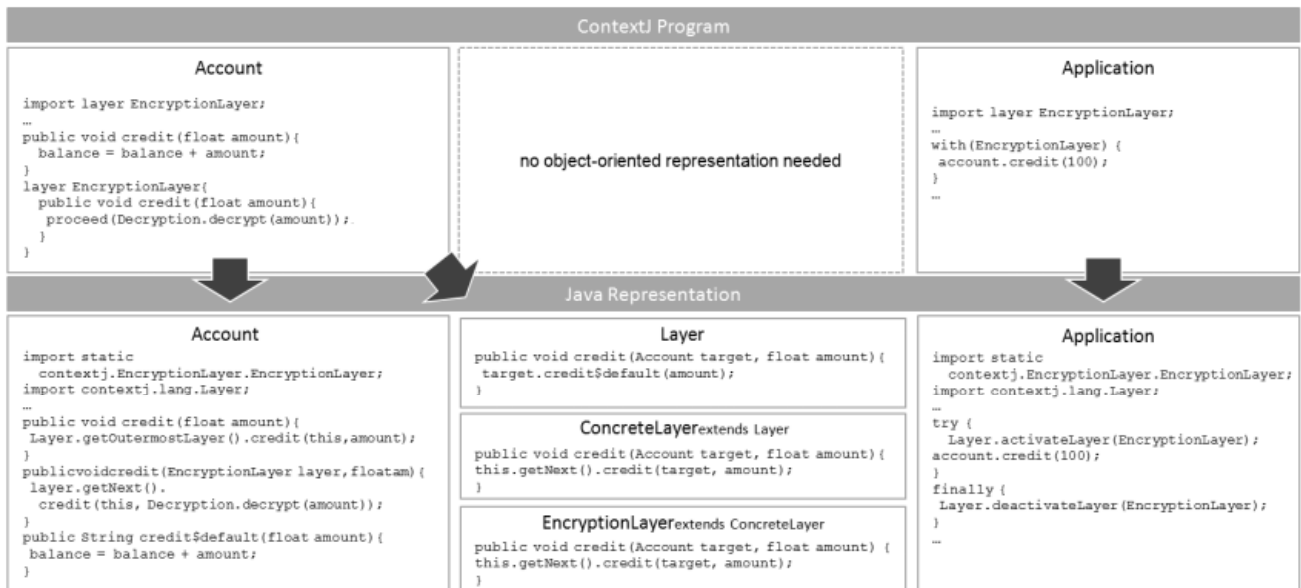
ContextJ Program

Account

import layer EncryptionLayer;
…
public void credit(float amount){
 balance = balance + amount;
}
layer EncryptionLayer{
 public void credit(float amount){
  proceed(Decryption.decrypt(amount));
 }
}

no object-oriented representation needed

Application

import layer EncryptionLayer;
…
with(EncryptionLayer) {
 account.credit(100);
}
…

Java Representation

Account

import static
 contextj.EncryptionLayer.EncryptionLayer;
import contextj.lang.Layer;
…
public void credit(float amount){
 Layer.getOutermostLayer().credit(this,amount);
}
publicvoidcredit(EncryptionLayer layer,floatam){
 layer.getNext().
 credit(this, Decryption.decrypt(amount));
}
public String credit$default(float amount){
 balance = balance + amount;
}

Layer

public void credit(Account target, float amount){
 target.credit$default(amount);
}

ConcreteLayerextends Layer

public void credit(Account target, float amount){
this.getNext().credit(target, amount);
}

EncryptionLayerextends ConcreteLayer

public void credit(Account target, float amount) {
this.getNext().credit(target, amount);
}

Application

import static
 contextj.EncryptionLayer.EncryptionLayer;
import contextj.lang.Layer;
…
try {
 Layer.activateLayer(EncryptionLayer);
account.credit(100);
}
finally {
 Layer.deactivateLayer(EncryptionLayer);
}
…